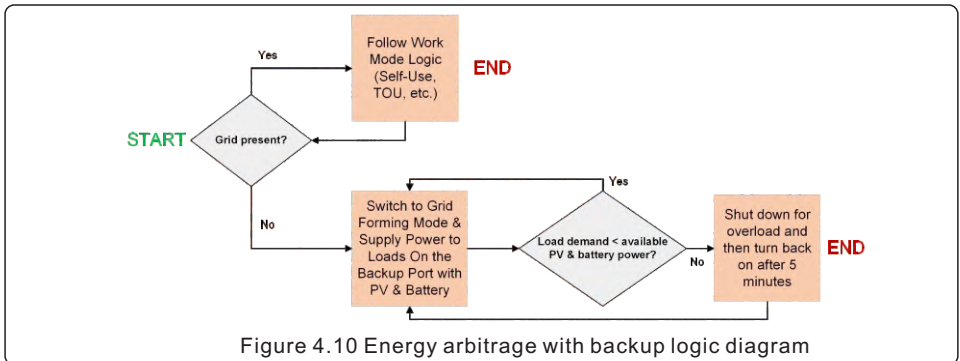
Yes

Follow Work Mode Logic (Self-Use, TOU, etc.)

END

START

Grid present?

No

Switch to Grid Forming Mode & Supply Power to Loads On the Backup Port with PV & Battery

Yes

Load demand < available PV & battery power?

No

Shut down for overload and then turn back on after 5 minutes

END

Figure 4.10 Energy arbitrage with backup logic diagram